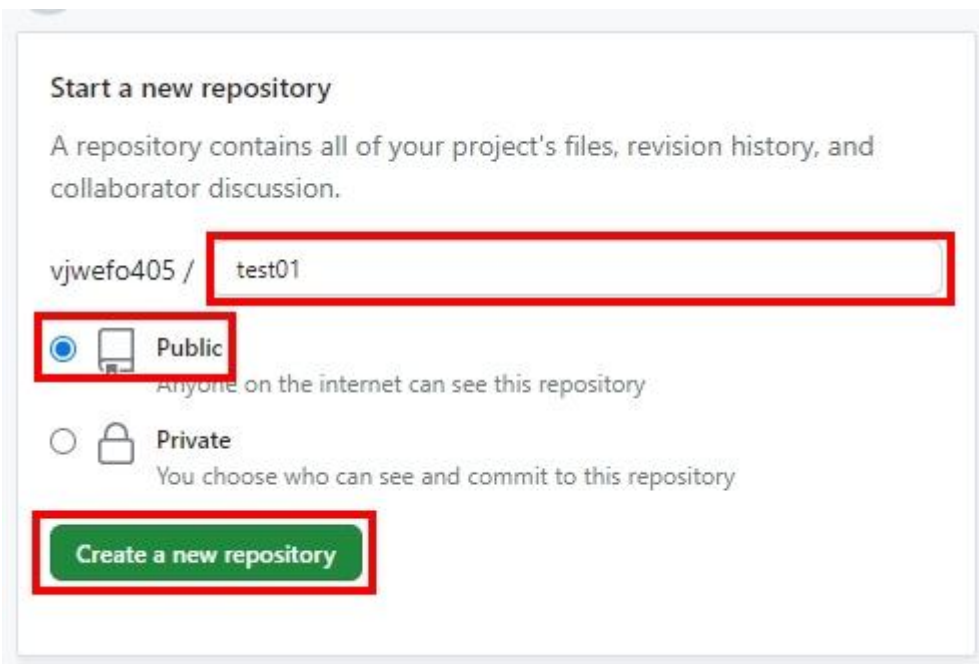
Start a new repository

A repository contains all of your project's files, revision history, and collaborator discussion.

vjwefo405 / test01

Public
Anyone on the internet can see this repository

Private
You choose who can see and commit to this repository

Create a new repository